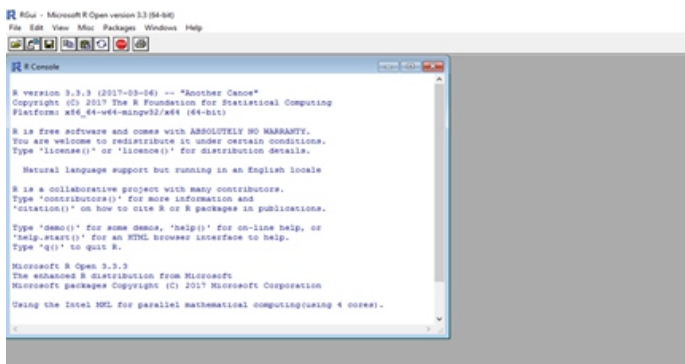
RGui - Microsoft R Open version 3.3 (64-bit)
File Edit View Misc Packages Windows Help

R Console

R version 3.3.3 (2017-03-06) -- "Another Canoe"
Copyright (C) 2017 The R Foundation for Statistical Computing
Platform: x86_64-w64-mingw32/x64 (64-bit)

R is free software and comes with ABSOLUTELY NO WARRANTY.
You are welcome to redistribute it under certain conditions.
Type 'license()' or 'licence()' for distribution details.

Natural language support but running in an English locale

R is a collaborative project with many contributors.
Type 'contributors()' for more information and
'citation()' on how to cite R or R packages in publications.

Type 'demo()' for some demos, 'help()' for on-line help, or
'help.start()' for an HTML browser interface to help.
Type 'q()' to quit R.

Microsoft R Open 3.3.3
The enhanced R distribution from Microsoft
Microsoft packages Copyright (C) 2017 Microsoft Corporation

Using the Intel MKL for parallel mathematical computing(using 4 cores).